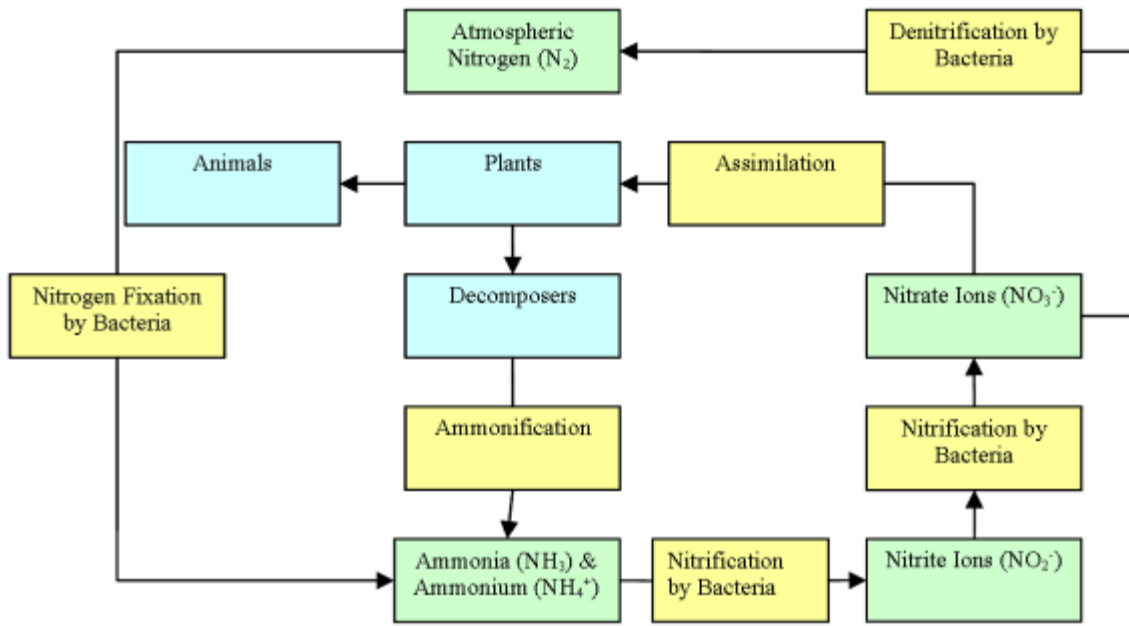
Atmospheric Nitrogen ($N_2$)

Denitrification by Bacteria

Animals

Plants

Assimilation

Nitrogen Fixation by Bacteria

Decomposers

Nitrate Ions ($NO_3^-$)

Ammonification

Nitrification by Bacteria

Ammonia ($NH_3$) & Ammonium ($NH_4^+$)

Nitrification by Bacteria

Nitrite Ions ($NO_2^-$)